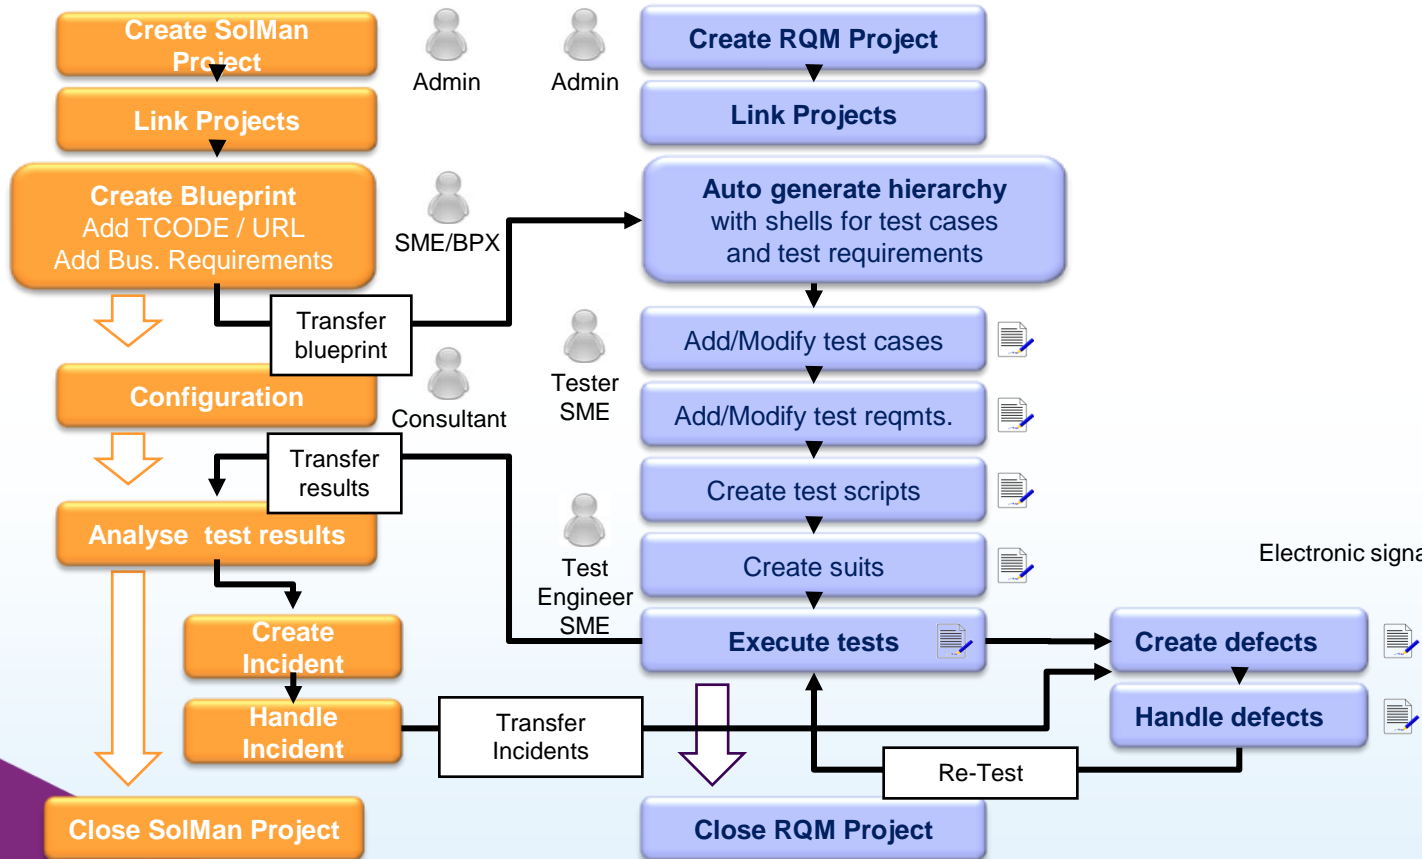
Create SolMan Project

Link Projects

Create Blueprint
Add TCODE / URL
Add Bus. Requirements

Configuration

Analyse test results

Create Incident

Handle Incident

Close SolMan Project

Admin

Admin

SME/BPX

Transfer blueprint

Consultant

Transfer results

Tester SME

Test Engineer SME

Transfer Incidents

Create RQM Project

Link Projects

Auto generate hierarchy
with shells for test cases
and test requirements

Add/Modify test cases

Add/Modify test reqmts.

Create test scripts

Create suits

Execute tests

Close RQM Project

Re-Test

Electronic signa

Create defects

Handle defects